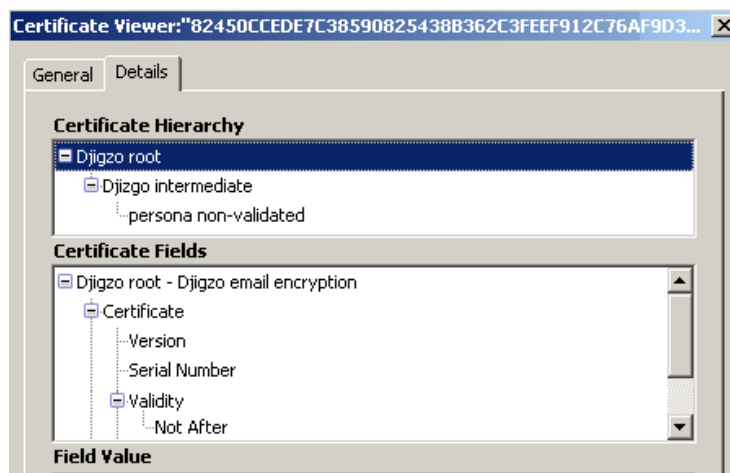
Certificate Viewer:"82450CCEDE7C38590825438B362C3FEEF912C76AF9D3...

General Details

Certificate Hierarchy

Djigzo root

Djigzo intermediate

persona non-validated

Certificate Fields

Djigzo root - Djigzo email encryption

Certificate

Version

Serial Number

Validity

Not After

Field Value